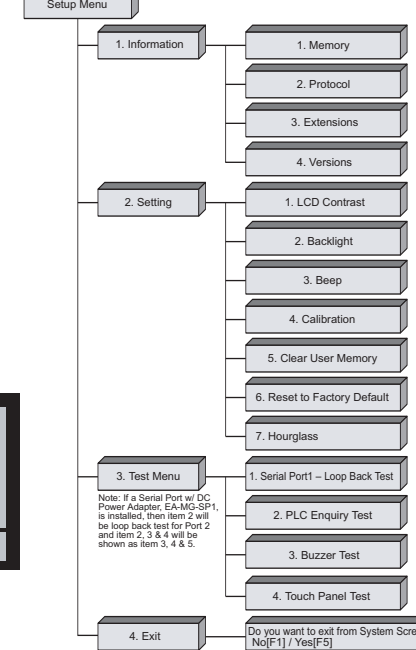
Setup Menu

1. Information

1. Memory

2. Protocol

3. Extensions

4. Versions

2. Setting

1. LCD Contrast

2. Backlight

3. Beep

4. Calibration

5. Clear User Memory

6. Reset to Factory Default

7. Hourglass

3. Test Menu

Note: If a Serial Port w/ DC Power Adapter, EA-MG-SP1, is installed, then item 2 will be loop back test for Port 2 and item 2, 3 & 4 will be shown as item 3, 4 & 5.

1. Serial Port1 – Loop Back Test

2. PLC Enquiry Test

3. Buzzer Test

4. Touch Panel Test

4. Exit

Do you want to exit from System Scre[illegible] No[F1] / Yes[F5]